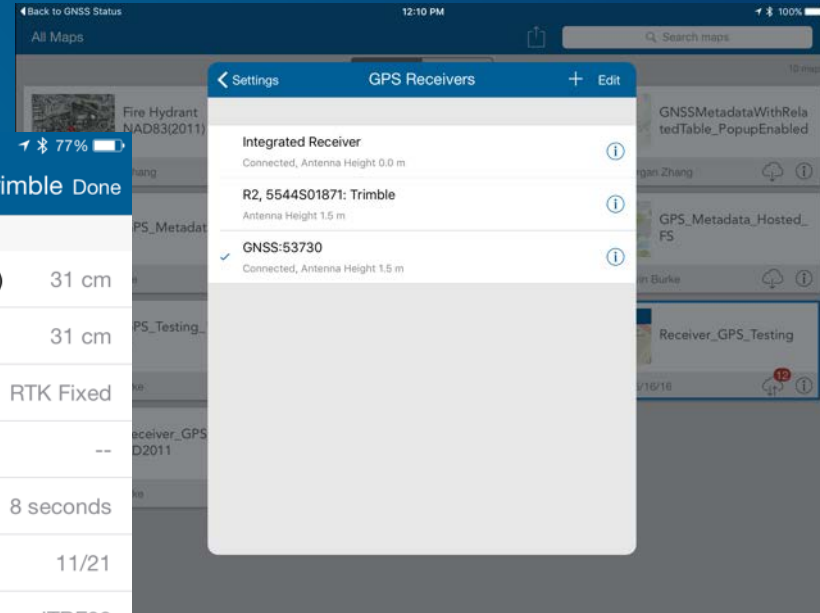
◀Back to GNSS Status
12:10 PM
100%
All Maps
Search maps
10 maps

Fire Hydrant NAD83(2011)
hang
GNSSMetadataWithRelatedTable_PopupEnabled
rgan Zhang

77%
imble Done
31 cm
31 cm
RTK Fixed
--
8 seconds
11/21

PS_Metadat
ke
PS_Testing_
ke
eceiver_GPS D2011
ke

GPS_Metadata_Hosted_FS
n Burke
Receiver_GPS_Testing
5/16/16
12

Settings
GPS Receivers
+ Edit

Integrated Receiver
Connected, Antenna Height 0.0 m

R2, 5544S01871: Trimble
Antenna Height 1.5 m

GNSS:53730
Connected, Antenna Height 1.5 m